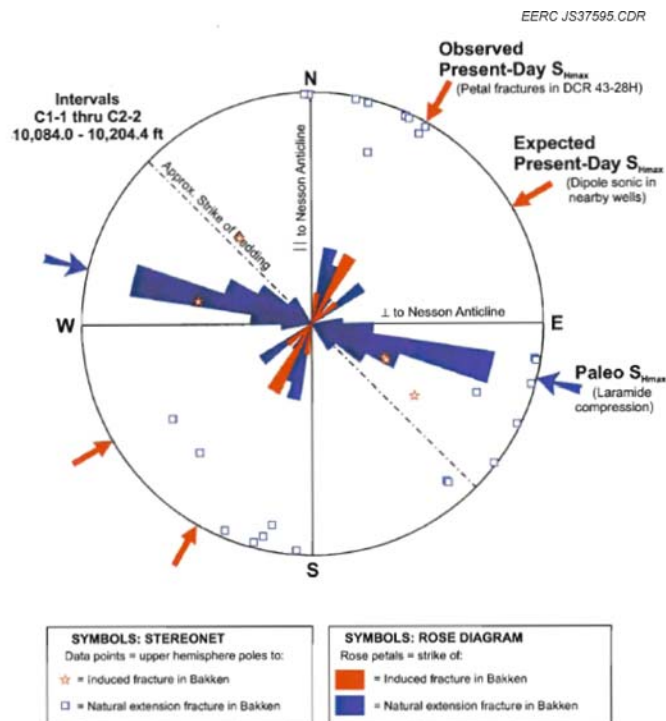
EERC JS37595.CDR

Observed Present-Day $S_{Hmax}$
(Petal fractures in DCR 43-28H)

Intervals
C1-1 thru C2-2
10,084.0 - 10,204.4 ft

Expected Present-Day $S_{Hmax}$
(Dipole sonic in nearby wells)

N

Approx. Strike of Bedding

|| to Nesson Anticline

W

⊥ to Nesson Anticline

E

Paleo $S_{Hmax}$
(Laramide compression)

S

SYMBOLS: STEREONET
Data points = upper hemisphere poles to:
☆ = Induced fracture in Bakken
□ = Natural extension fracture in Bakken

SYMBOLS: ROSE DIAGRAM
Rose petals = strike of:
= Induced fracture in Bakken
= Natural extension fracture in Bakken